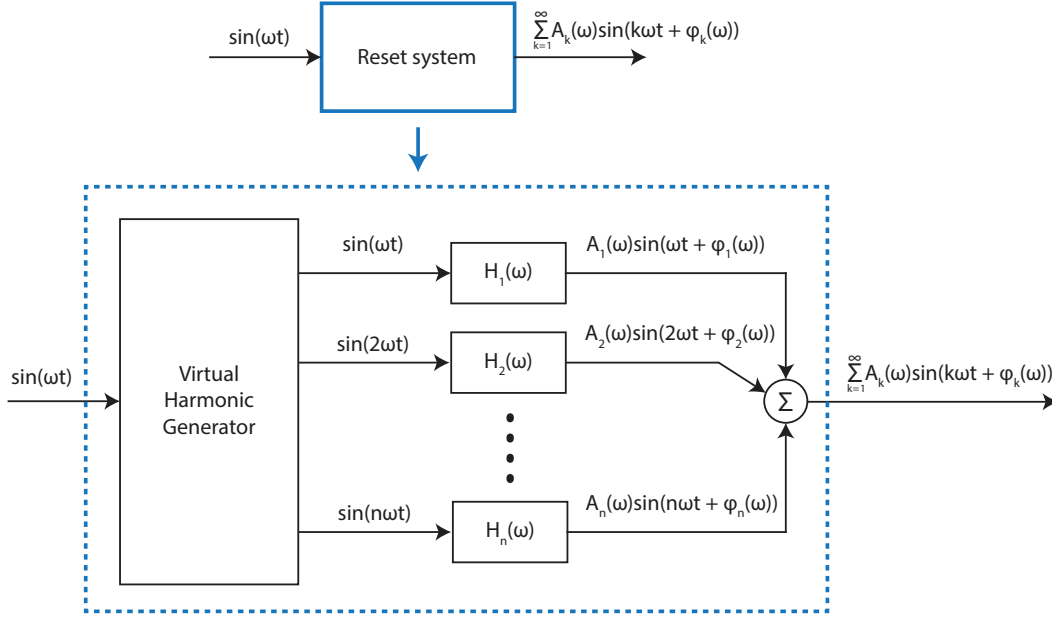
$\sin(\omega t)$

Reset system

$\sum_{k=1}^{\infty} A_k(\omega)\sin(k\omega t + \varphi_k(\omega))$

$\sin(\omega t)$

Virtual Harmonic Generator

$\sin(\omega t)$

$H_1(\omega)$

$A_1(\omega)\sin(\omega t + \varphi_1(\omega))$

$\sin(2\omega t)$

$H_2(\omega)$

$A_2(\omega)\sin(2\omega t + \varphi_2(\omega))$

$\sin(n\omega t)$

$H_n(\omega)$

$A_n(\omega)\sin(n\omega t + \varphi_n(\omega))$

$\Sigma$

$\sum_{k=1}^{\infty} A_k(\omega)\sin(k\omega t + \varphi_k(\omega))$